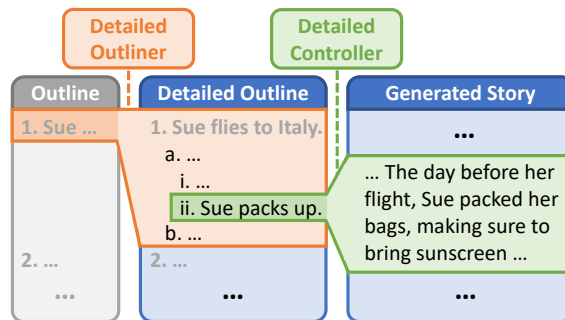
Detailed Outliner

Detailed Controller

Outline

1. Sue …

2. …

…

Detailed Outline

1. Sue flies to Italy.

a. …

i. …

ii. Sue packs up.

b. …

2. …

…

Generated Story

…

… The day before her flight, Sue packed her bags, making sure to bring sunscreen …

…